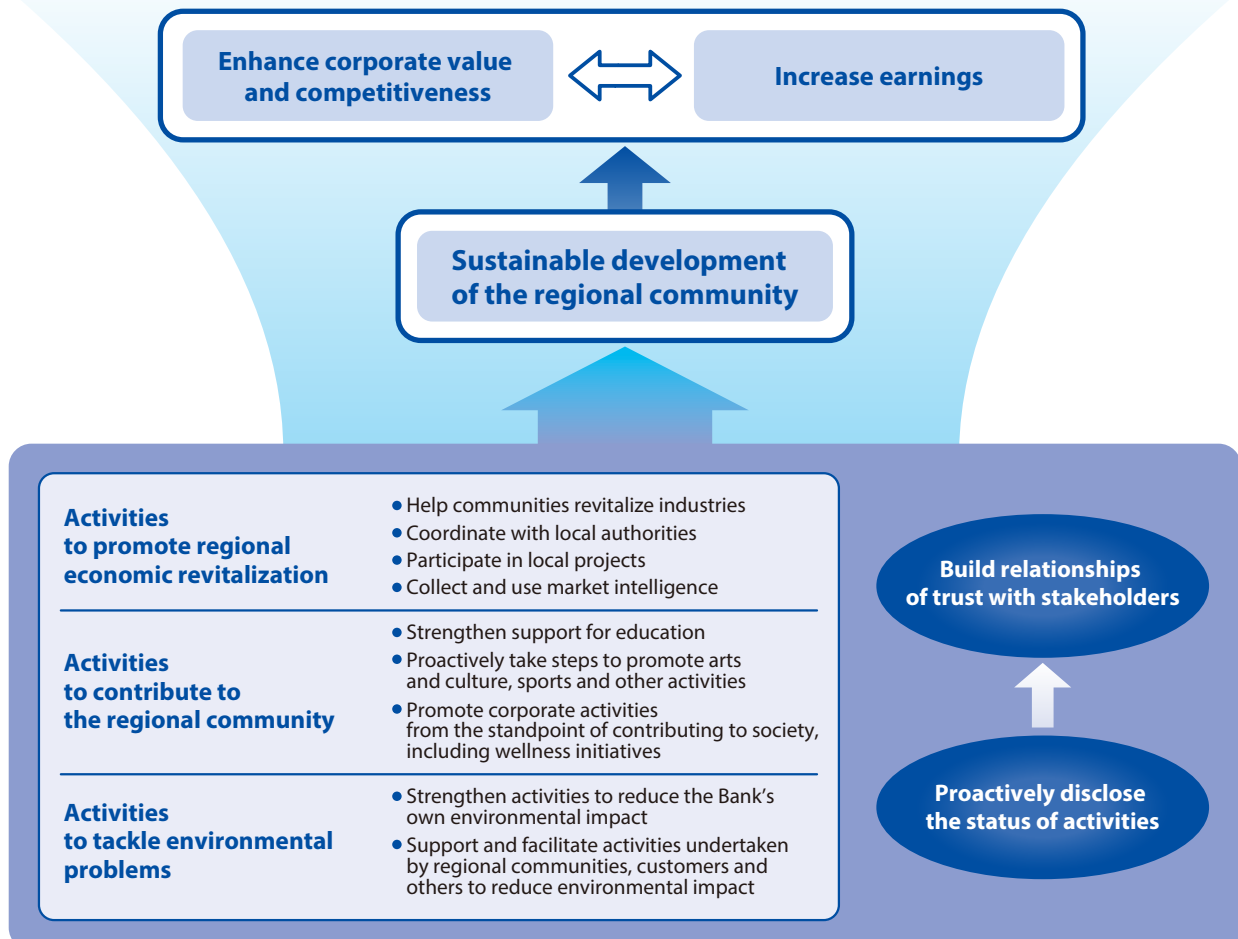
Enhance corporate value and competitiveness

Increase earnings

Sustainable development of the regional community

| | |
|---|---|
| Activities to promote regional economic revitalization | • Help communities revitalize industries<br>• Coordinate with local authorities<br>• Participate in local projects<br>• Collect and use market intelligence |
| Activities to contribute to the regional community | • Strengthen support for education<br>• Proactively take steps to promote arts and culture, sports and other activities<br>• Promote corporate activities from the standpoint of contributing to society, including wellness initiatives |
| Activities to tackle environmental problems | • Strengthen activities to reduce the Bank's own environmental impact<br>• Support and facilitate activities undertaken by regional communities, customers and others to reduce environmental impact |

Build relationships of trust with stakeholders

Proactively disclose the status of activities